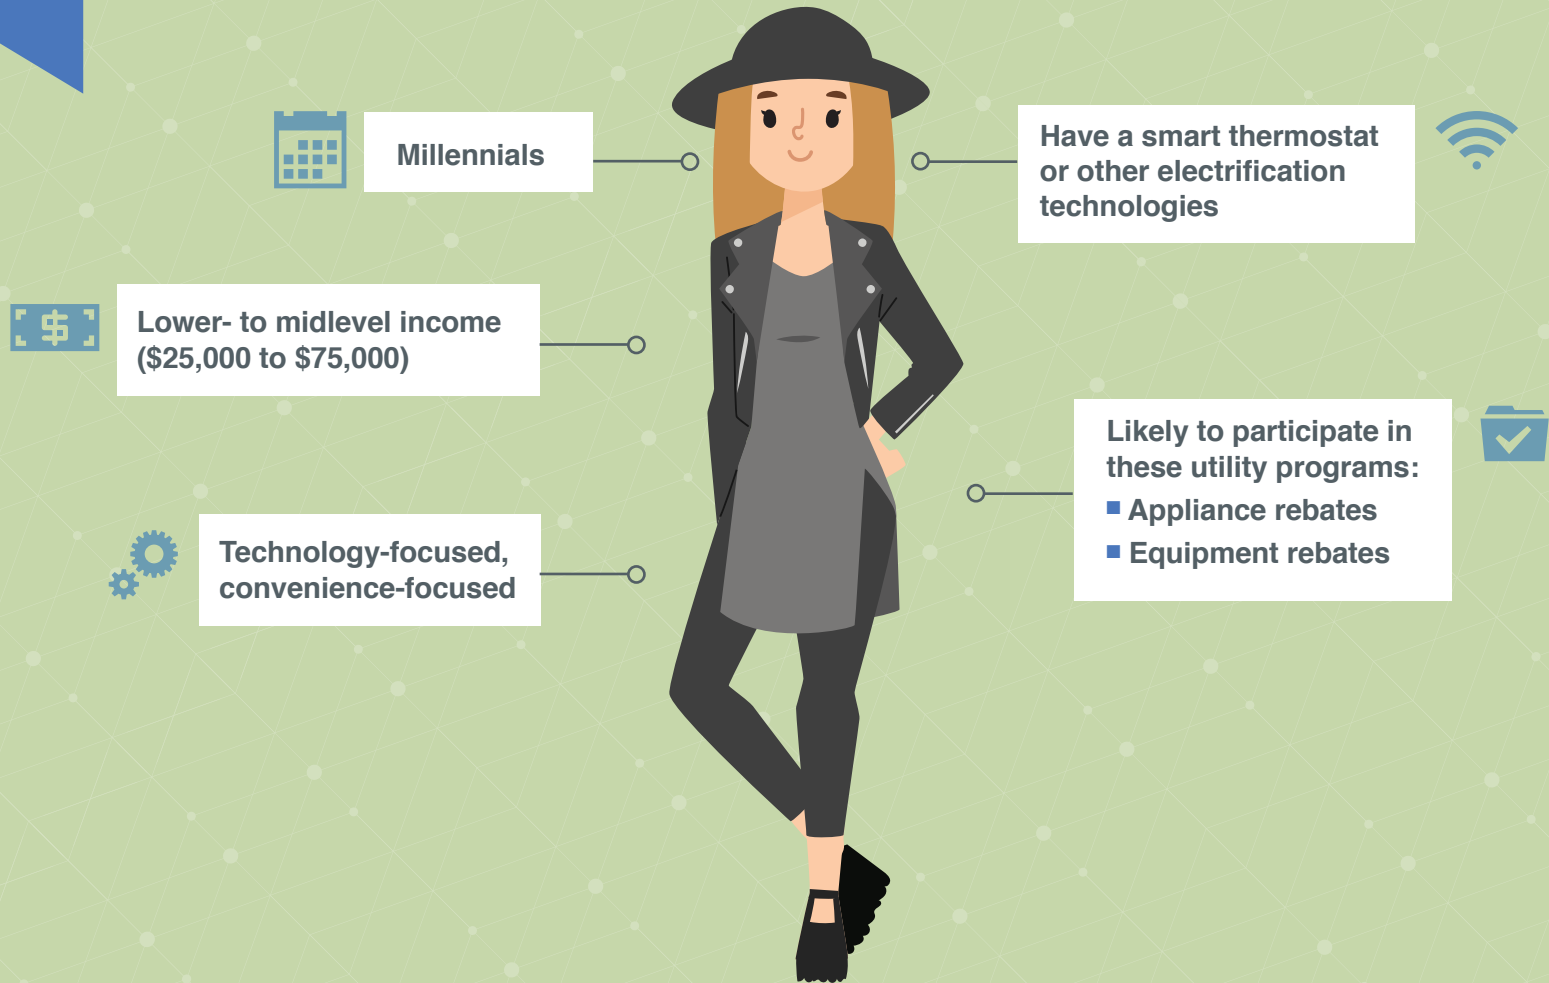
Millennials

Have a smart thermostat or other electrification technologies

Lower- to midlevel income ($25,000 to $75,000)

Likely to participate in these utility programs:
- Appliance rebates
- Equipment rebates

Technology-focused, convenience-focused